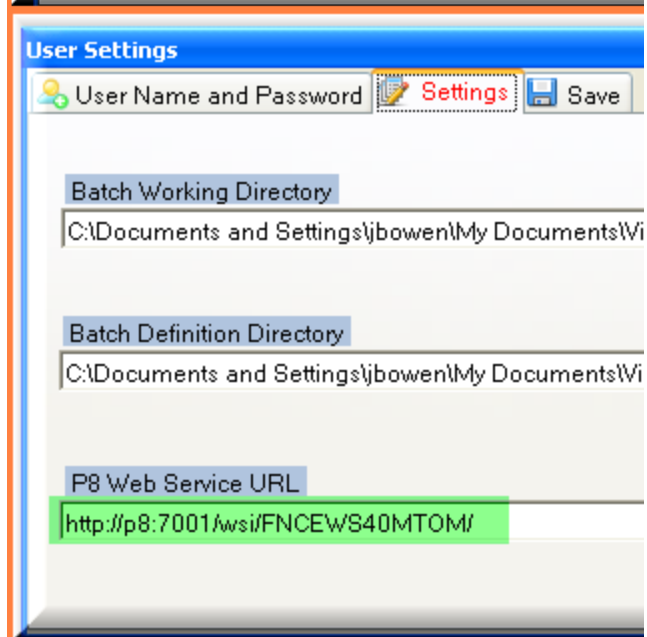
User Settings

User Name and Password | Settings | Save

Batch Working Directory

C:\Documents and Settings\jbowen\My Documents\Vi

Batch Definition Directory

C:\Documents and Settings\jbowen\My Documents\Vi

P8 Web Service URL

http://p8:7001/wsi/FNCEWS40MTOM/